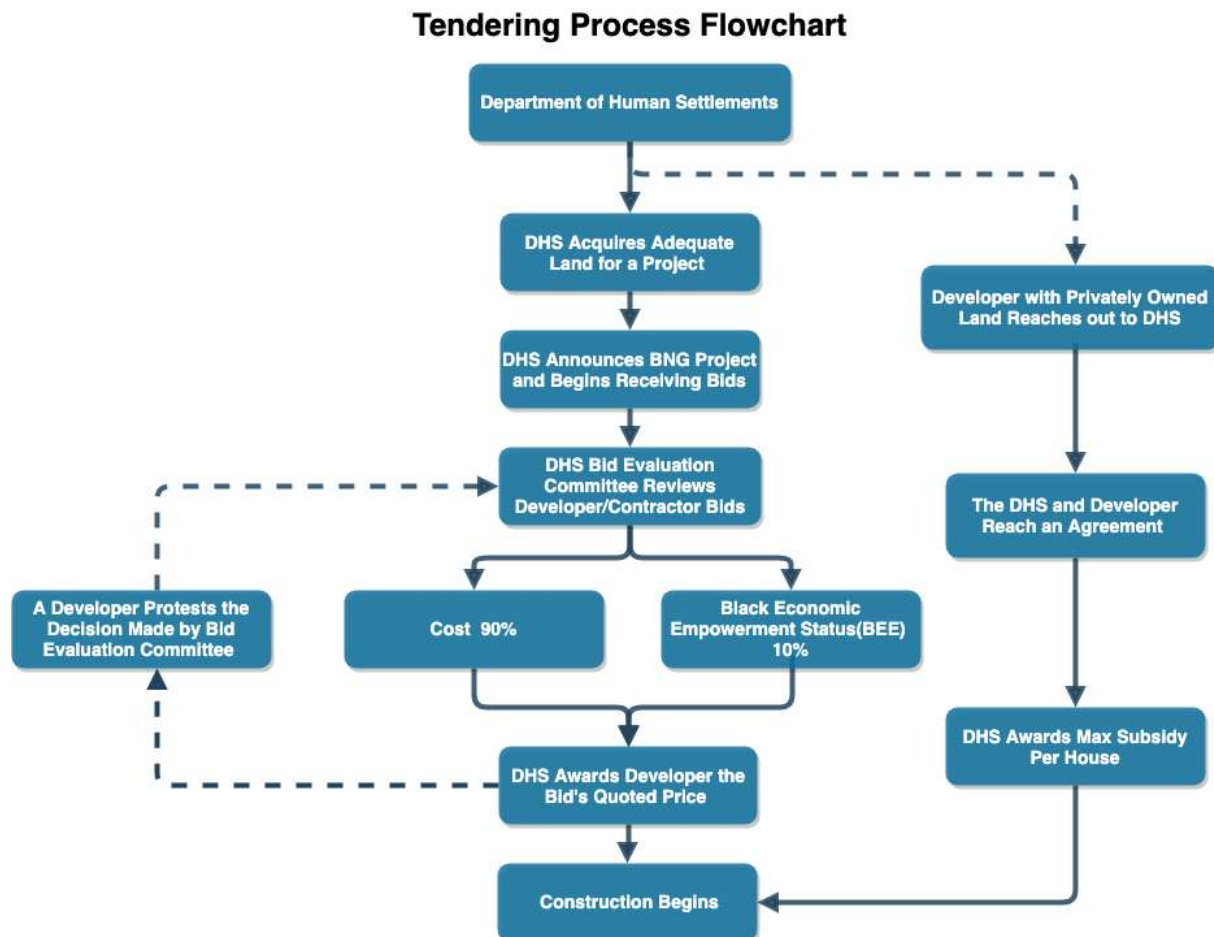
Tendering Process Flowchart

Department of Human Settlements

DHS Acquires Adequate Land for a Project

Developer with Privately Owned Land Reaches out to DHS

DHS Announces BNG Project and Begins Receiving Bids

DHS Bid Evaluation Committee Reviews Developer/Contractor Bids

The DHS and Developer Reach an Agreement

A Developer Protests the Decision Made by Bid Evaluation Committee

Cost 90%

Black Economic Empowerment Status(BEE) 10%

DHS Awards Max Subsidy Per House

DHS Awards Developer the Bid's Quoted Price

Construction Begins